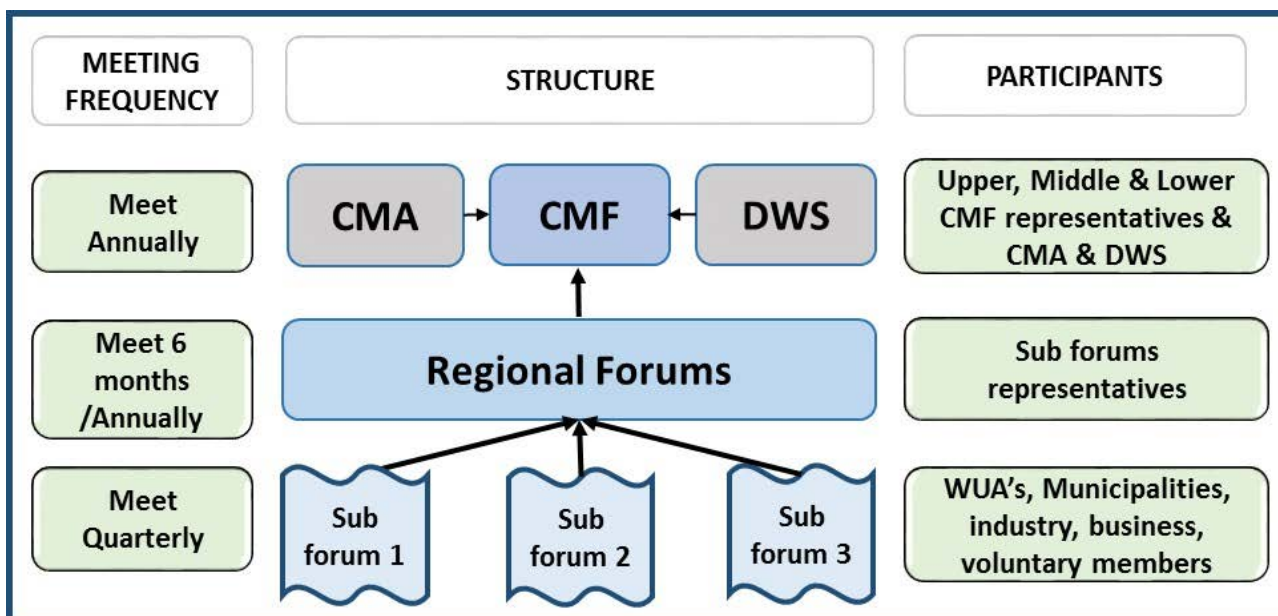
MEETING FREQUENCY

STRUCTURE

PARTICIPANTS

Meet Annually

CMA

CMF

DWS

Upper, Middle & Lower CMF representatives & CMA & DWS

Meet 6 months /Annually

Regional Forums

Sub forums representatives

Meet Quarterly

Sub forum 1

Sub forum 2

Sub forum 3

WUA's, Municipalities, industry, business, voluntary members